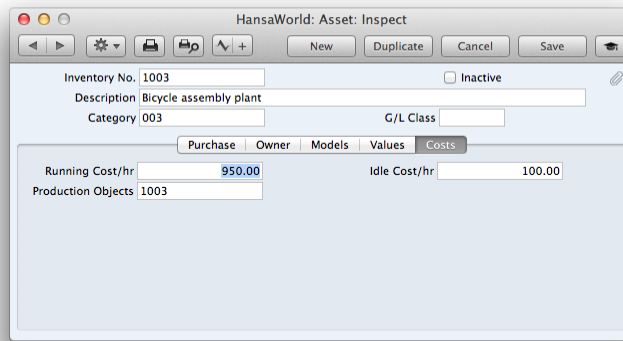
HansaWorld: Asset: Inspect

New
Duplicate
Cancel
Save

Inventory No. 1003
Inactive
Description Bicycle assembly plant
Category 003
G/L Class

Purchase
Owner
Models
Values
Costs

Running Cost/hr 950.00
Idle Cost/hr 100.00
Production Objects 1003